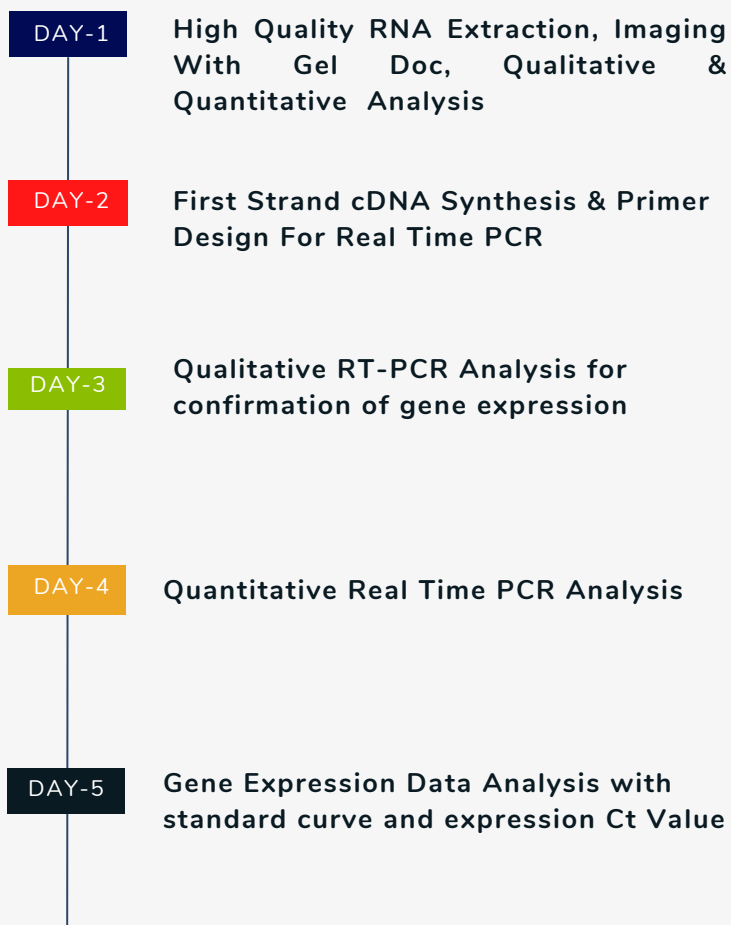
DAY-1

High Quality RNA Extraction, Imaging With Gel Doc, Qualitative & Quantitative Analysis

DAY-2

First Strand cDNA Synthesis & Primer Design For Real Time PCR

DAY-3

Qualitative RT-PCR Analysis for confirmation of gene expression

DAY-4

Quantitative Real Time PCR Analysis

DAY-5

Gene Expression Data Analysis with standard curve and expression Ct Value